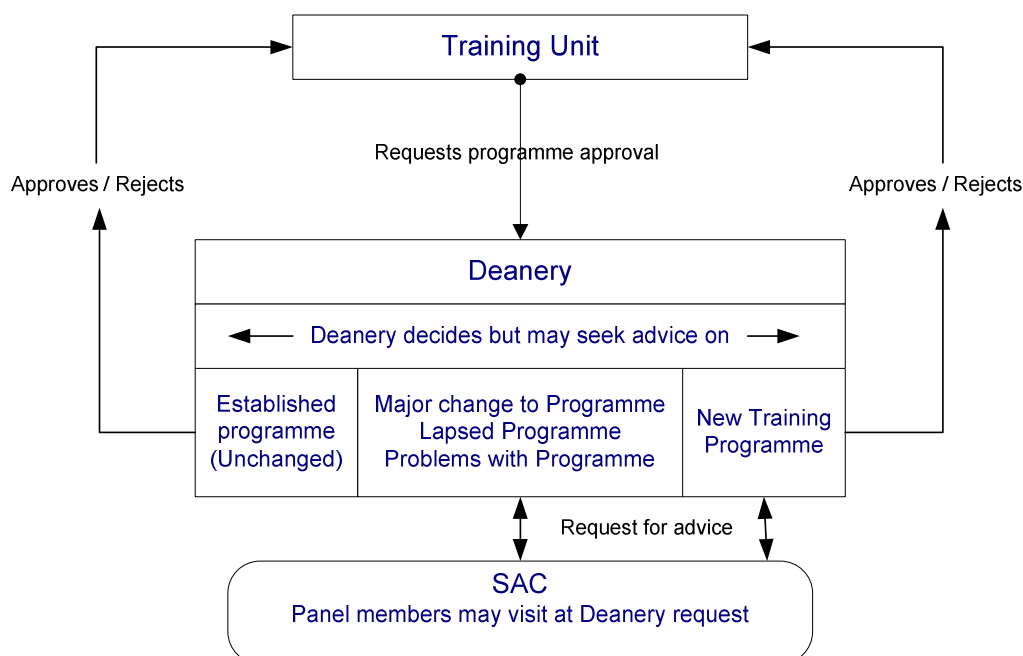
Training Unit

Requests programme approval

Approves / Rejects

Approves / Rejects

Deanery

Deanery decides but may seek advice on

Established programme (Unchanged)

Major change to Programme
Lapsed Programme
Problems with Programme

New Training Programme

Request for advice

SAC
Panel members may visit at Deanery request